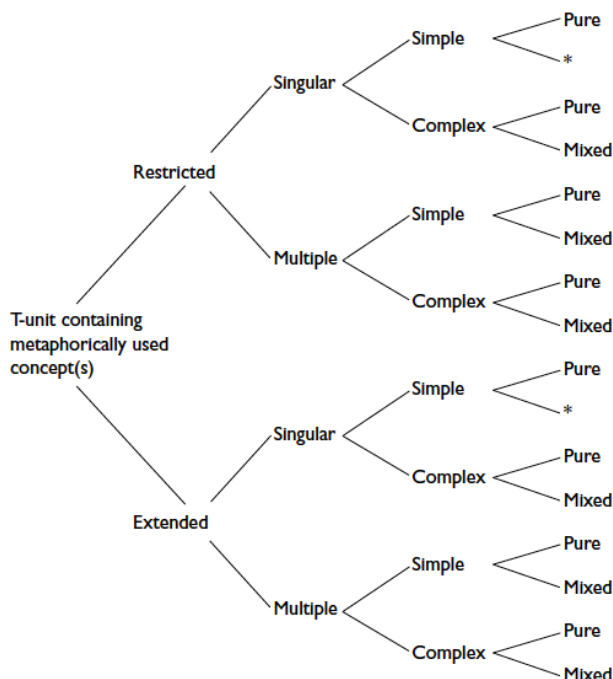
T-unit containing metaphorically used concept(s)

Restricted

Singular

Simple

Pure

*

Complex

Pure

Mixed

Multiple

Simple

Pure

Mixed

Complex

Pure

Mixed

Extended

Singular

Simple

Pure

*

Complex

Pure

Mixed

Multiple

Simple

Pure

Mixed

Complex

Pure

Mixed